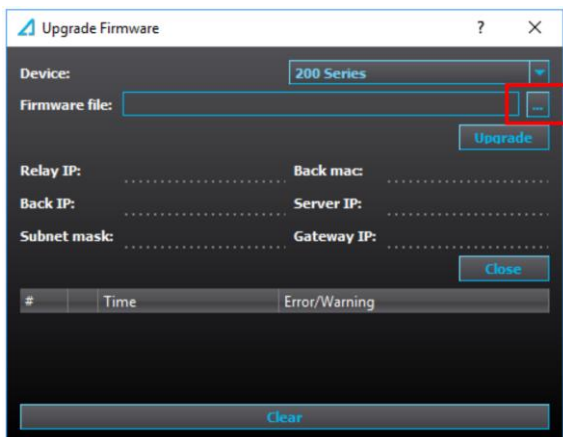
Upgrade Firmware ? ×

Device: 200 Series

Firmware file: ...

Upgrade

Relay IP:

Back mac:

Back IP:

Server IP:

Subnet mask:

Gateway IP:

Close

| # | | Time | Error/Warning |
|---|---|---|---|

Clear